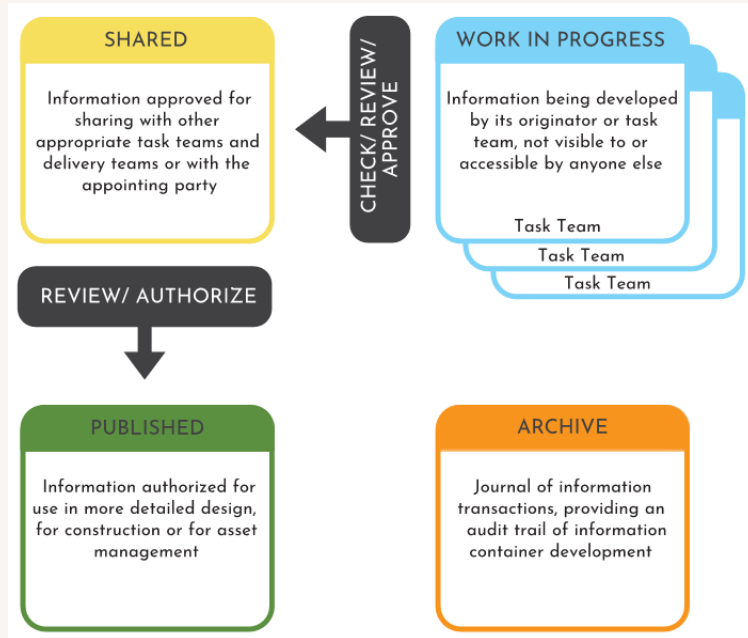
SHARED

Information approved for sharing with other appropriate task teams and delivery teams or with the appointing party

CHECK/ REVIEW/ APPROVE

WORK IN PROGRESS

Information being developed by its originator or task team, not visible to or accessible by anyone else

Task Team

Task Team

Task Team

REVIEW/ AUTHORIZE

PUBLISHED

Information authorized for use in more detailed design, for construction or for asset management

ARCHIVE

Journal of information transactions, providing an audit trail of information container development